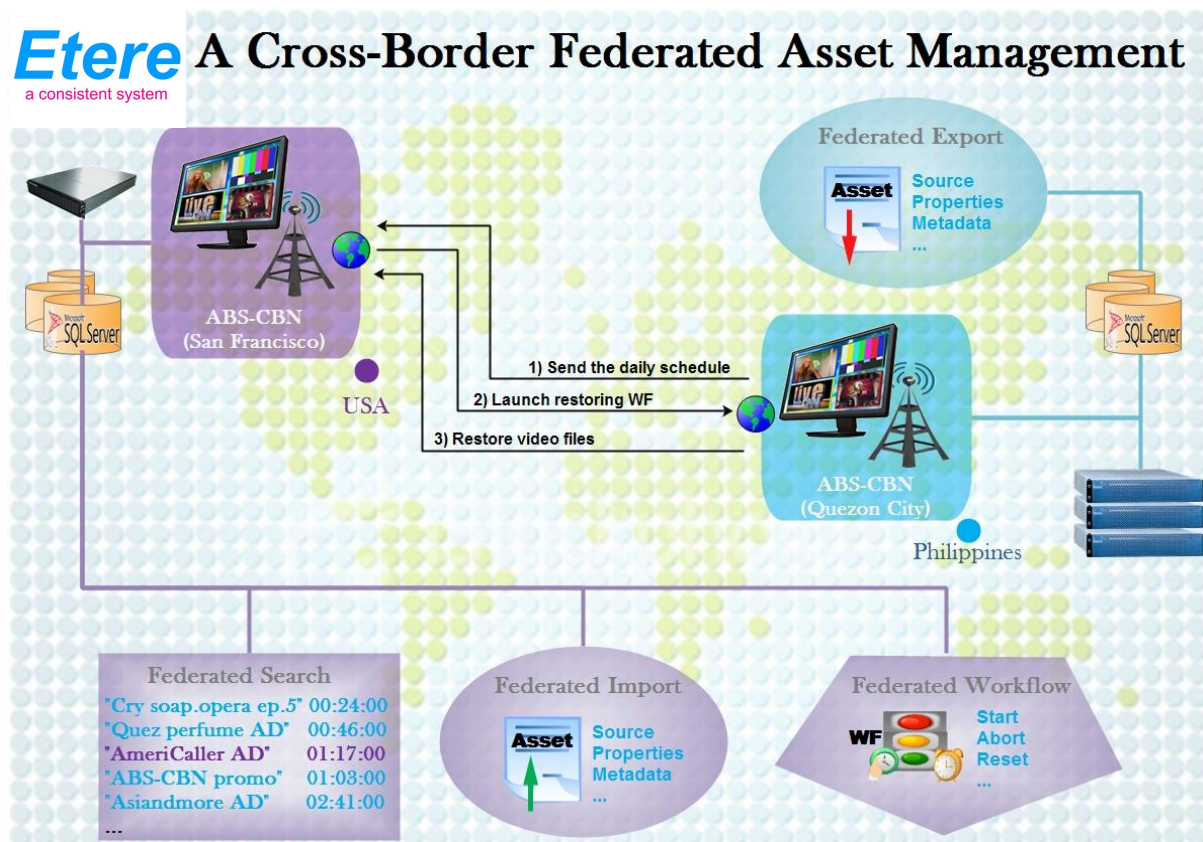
Etere
a consistent system

A Cross-Border Federated Asset Management

ABS-CBN
(San Francisco)

USA

Microsoft SQLServer

Federated Export

Asset

Source
Properties
Metadata
...

Microsoft SQLServer

1) Send the daily schedule

2) Launch restoring WF

3) Restore video files

ABS-CBN
(Quezon City)

Philippines

Federated Search

"Cry soap.opera ep.5" 00:24:00
"Quez perfume AD" 00:46:00
"AmeriCaller AD" 01:17:00
"ABS-CBN promo" 01:03:00
"Asiandmore AD" 02:41:00
...

Federated Import

Asset

Source
Properties
Metadata
...

Federated Workflow

WF

Start
Abort
Reset
...